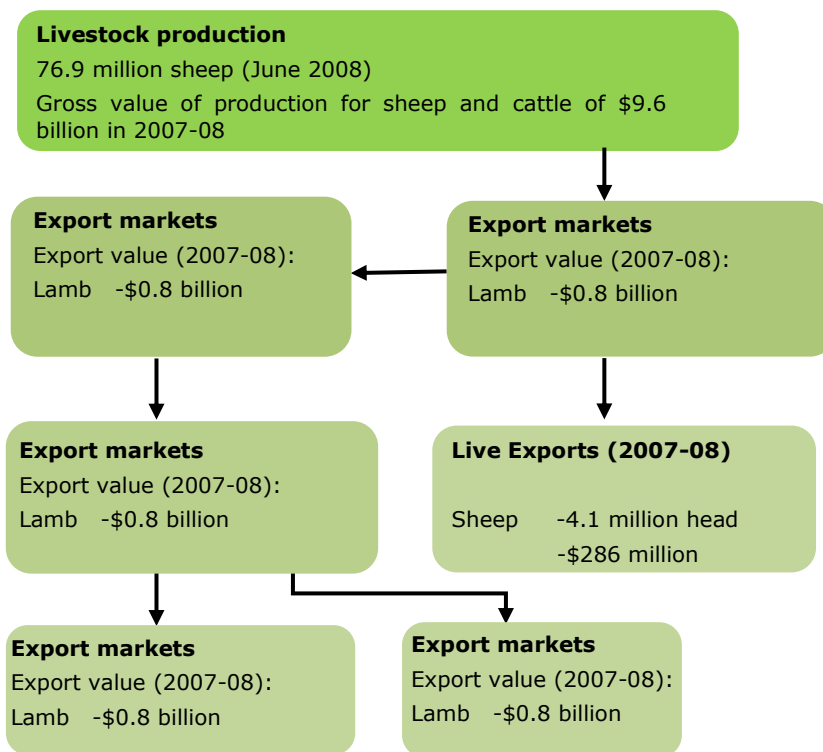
**Livestock production**
76.9 million sheep (June 2008)
Gross value of production for sheep and cattle of $9.6 billion in 2007-08

**Export markets**
Export value (2007-08):
Lamb -$0.8 billion

**Export markets**
Export value (2007-08):
Lamb -$0.8 billion

**Export markets**
Export value (2007-08):
Lamb -$0.8 billion

**Live Exports (2007-08)**
Sheep -4.1 million head
-$286 million

**Export markets**
Export value (2007-08):
Lamb -$0.8 billion

**Export markets**
Export value (2007-08):
Lamb -$0.8 billion